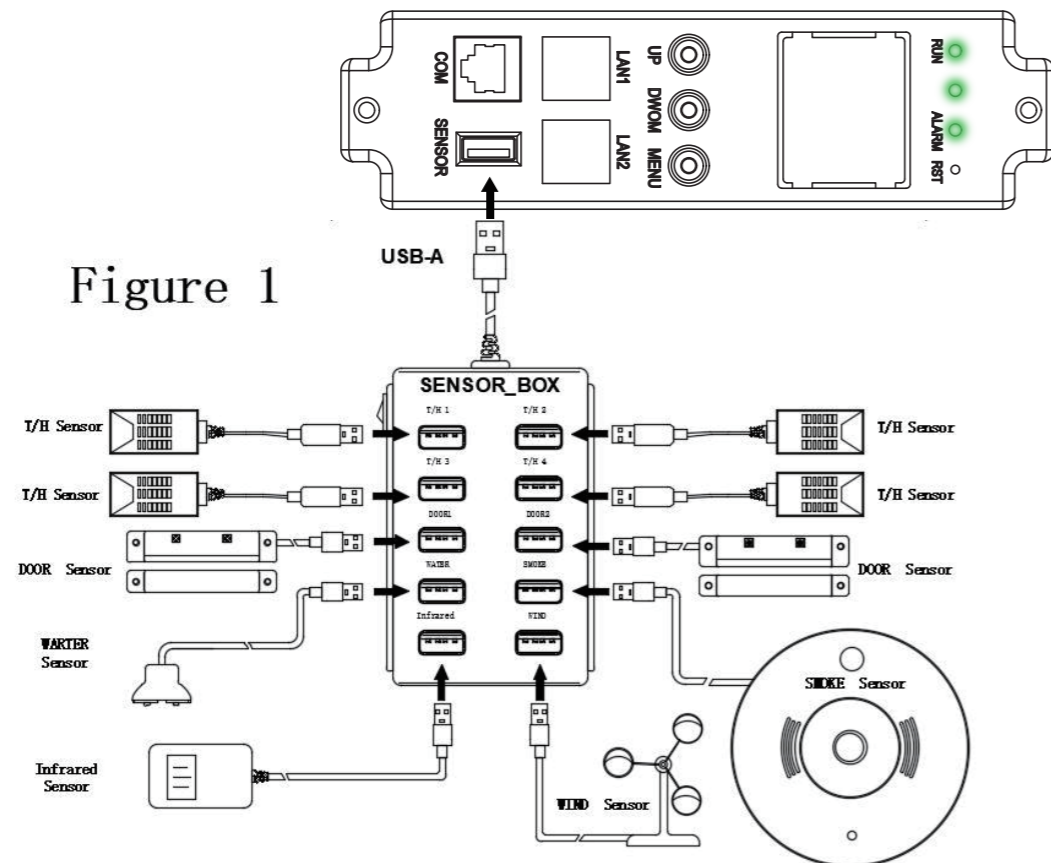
COM
SENSOR
LAN1
LAN2
UP
DWOM
MENU
RUN
ALARM
RST

USB-A

Figure 1

SENSOR_BOX
T/H 1
T/H 2
T/H 3
T/H 4
DOOR1
DOOR2
WATER
SMOKE
Infrared
WIND

T/H Sensor
T/H Sensor
DOOR Sensor
WARTER Sensor
Infrared Sensor
T/H Sensor
T/H Sensor
DOOR Sensor
SMOKE Sensor
WIND Sensor